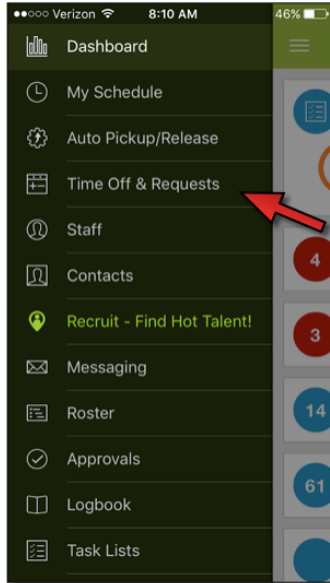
●●○○○ Verizon 8:10 AM 46%

Dashboard

My Schedule

Auto Pickup/Release

Time Off & Requests

Staff

Contacts

Recruit - Find Hot Talent!

Messaging

Roster

Approvals

Logbook

Task Lists

4

3

14

61